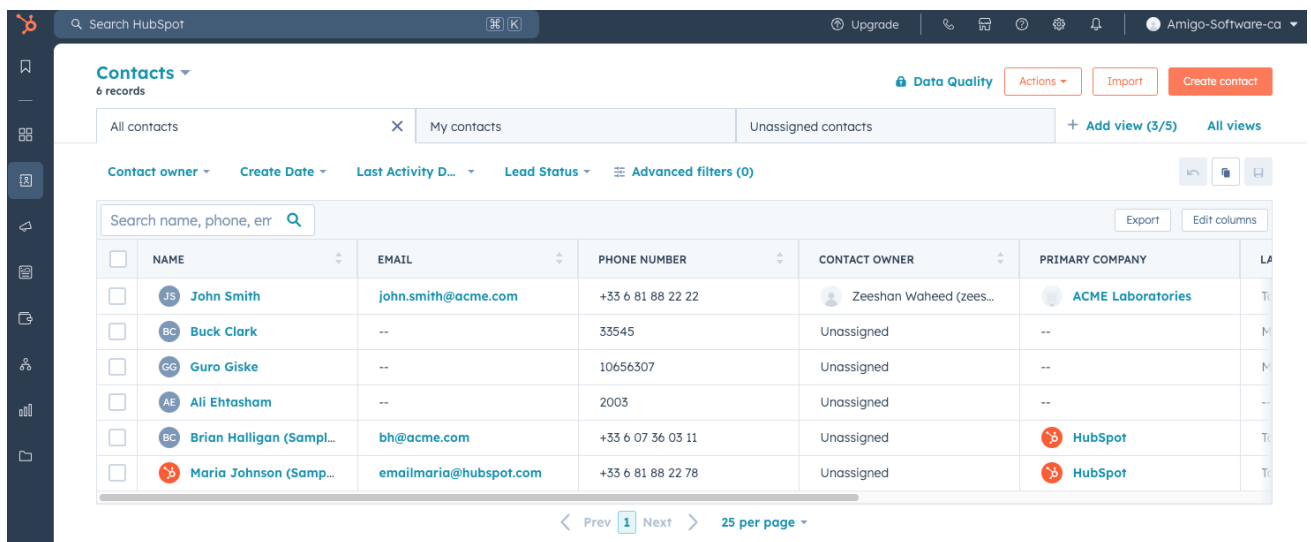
Search HubSpot ⌘ K

Upgrade

Amigo-Software-ca

Contacts
6 records

Data Quality Actions Import Create contact

All contacts ✕ | My contacts | Unassigned contacts | + Add view (3/5) | All views

Contact owner | Create Date | Last Activity D... | Lead Status | Advanced filters (0)

Search name, phone, em

Export Edit columns

| | NAME | EMAIL | PHONE NUMBER | CONTACT OWNER | PRIMARY COMPANY | LA |
|---|---|---|---|---|---|---|
| | JS John Smith | john.smith@acme.com | +33 6 81 88 22 22 | Zeeshan Waheed (zees... | ACME Laboratories | To |
| | BC Buck Clark | -- | 33545 | Unassigned | -- | M |
| | GG Guro Giske | -- | 10656307 | Unassigned | -- | M |
| | AE Ali Ehtasham | -- | 2003 | Unassigned | -- | -- |
| | BC Brian Halligan (Sampl... | bh@acme.com | +33 6 07 36 03 11 | Unassigned | HubSpot | To |
| | Maria Johnson (Samp... | emailmaria@hubspot.com | +33 6 81 88 22 78 | Unassigned | HubSpot | To |

Prev 1 Next 25 per page